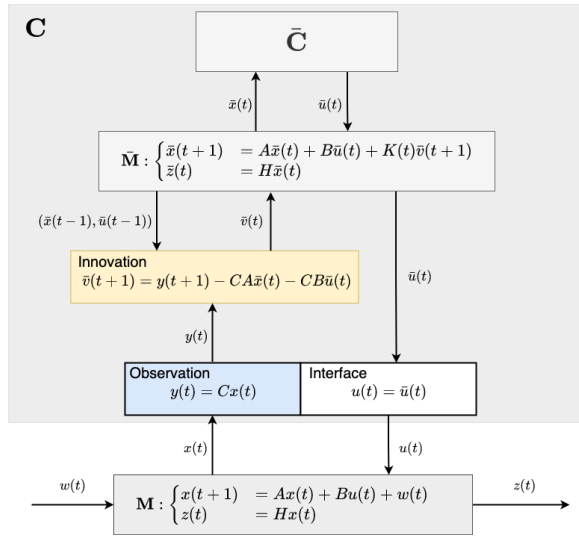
$\mathbf{C}$

$\bar{\mathbf{C}}$

$\bar{x}(t)$

$\bar{u}(t)$

$\bar{\mathbf{M}}: \begin{cases} \bar{x}(t+1) & = A\bar{x}(t) + B\bar{u}(t) + K(t)\bar{v}(t+1) \\ \bar{z}(t) & = H\bar{x}(t) \end{cases}$

$(\bar{x}(t-1), \bar{u}(t-1))$

$\bar{v}(t)$

Innovation
$\bar{v}(t+1) = y(t+1) - CA\bar{x}(t) - CB\bar{u}(t)$

$\bar{u}(t)$

$y(t)$

Observation
$y(t) = Cx(t)$

Interface
$u(t) = \bar{u}(t)$

$x(t)$

$u(t)$

$w(t)$

$\mathbf{M}: \begin{cases} x(t+1) & = Ax(t) + Bu(t) + w(t) \\ z(t) & = Hx(t) \end{cases}$

$z(t)$